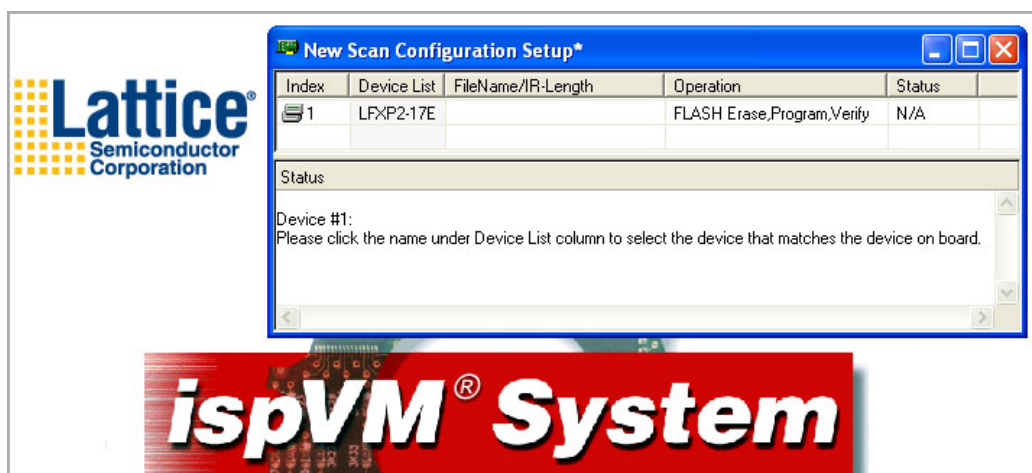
Lattice®
Semiconductor
Corporation

New Scan Configuration Setup*

| Index | Device List | FileName/IR-Length | Operation | Status |
|---|---|---|---|---|
| 1 | LFXP2-17E | | FLASH Erase,Program,Verify | N/A |

Status

Device #1:
Please click the name under Device List column to select the device that matches the device on board.

ispVM® System